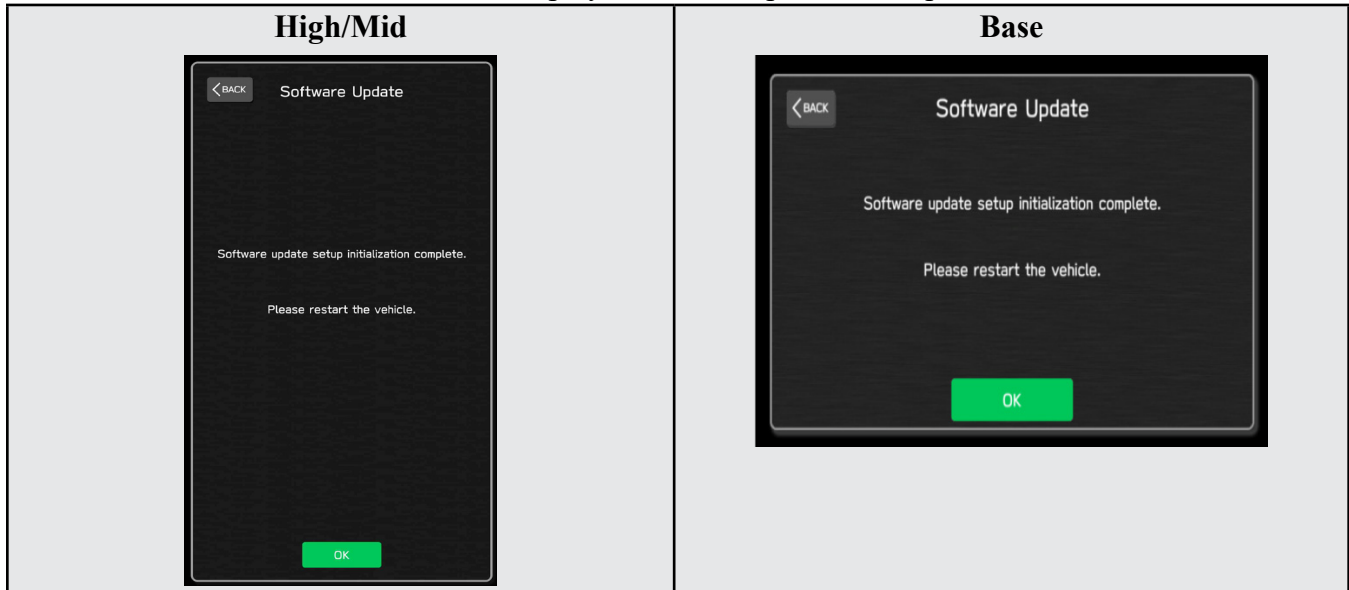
| High/Mid | Base |
|---|---|
| BACK Software Update Software update setup initialization complete. Please restart the vehicle. OK | BACK Software Update Software update setup initialization complete. Please restart the vehicle. OK |